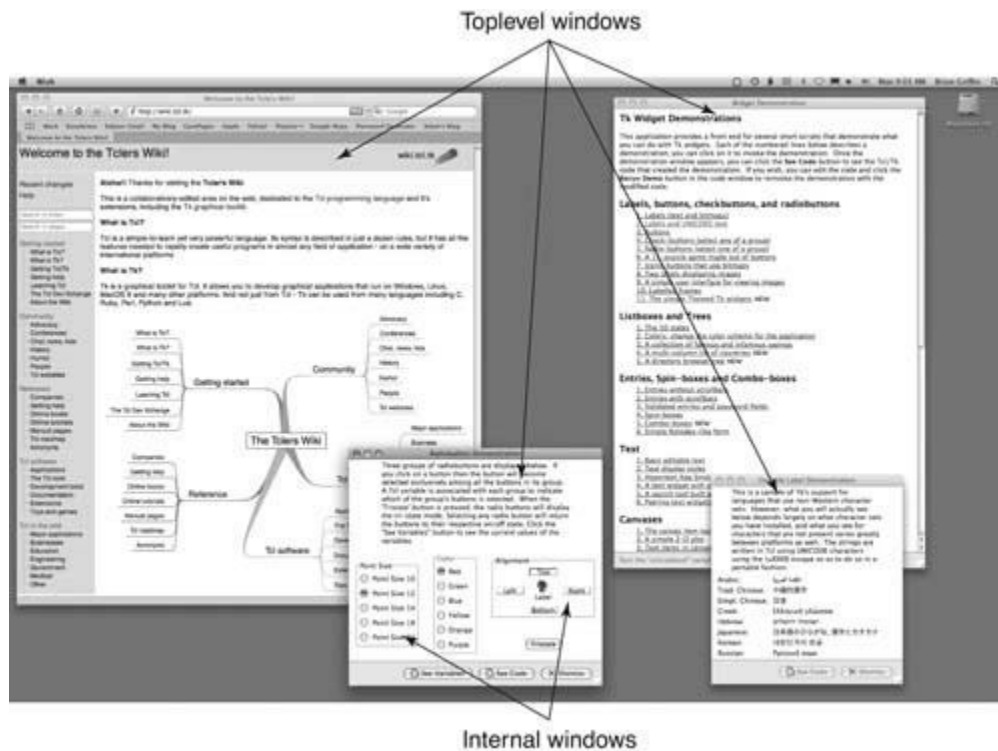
Toplevel windows

Welcome to the Tclers Wiki!

wiki.tcl.tk

Aloha!! Thanks for visiting the Tclers Wiki!

This is a collaboratively edited area on the web, dedicated to the Tcl programming language and it's extensions, including the Tk graphical toolkit.

What is Tcl?

What is Tk?

Recent changes
Help

Getting started
Community
Resources
Tcl software
Tcl in the past

What is Tcl?
What is Tk?
Getting Tcl/Tk
Getting help
Learning Tcl
The Tcl Dev Xchange
About the Wiki

Getting started
Community
Reference
Tcl software
The Tclers Wiki

Advocacy
Conferences
Chat, news, lists
History
Humor
People
Tcl websites

Companies
Getting help
Online books
Online tutorials
Manual pages
Tcl roadmap
Acronyms

Tk Widget Demonstrations

Tk Widget Demonstrations

Labels, buttons, checkbuttons, and radiobuttons

Listboxes and Trees

Entries, Spin-boxes and Combo-boxes

Text

Canvases

Point Size
Point Size 10
Point Size 12
Point Size 14
Point Size 18
Point Size 24

Color
Red
Green
Blue
Yellow
Orange
Purple

Alignment
Top
Left
Label
Right
Bottom

Tristate

See Variables
See Code
Dismiss

Arabic:
Trad. Chinese:
Simpl. Chinese:
Greek:
Hebrew:
Japanese:
Korean:
Russian:

See Code
Dismiss

Internal windows